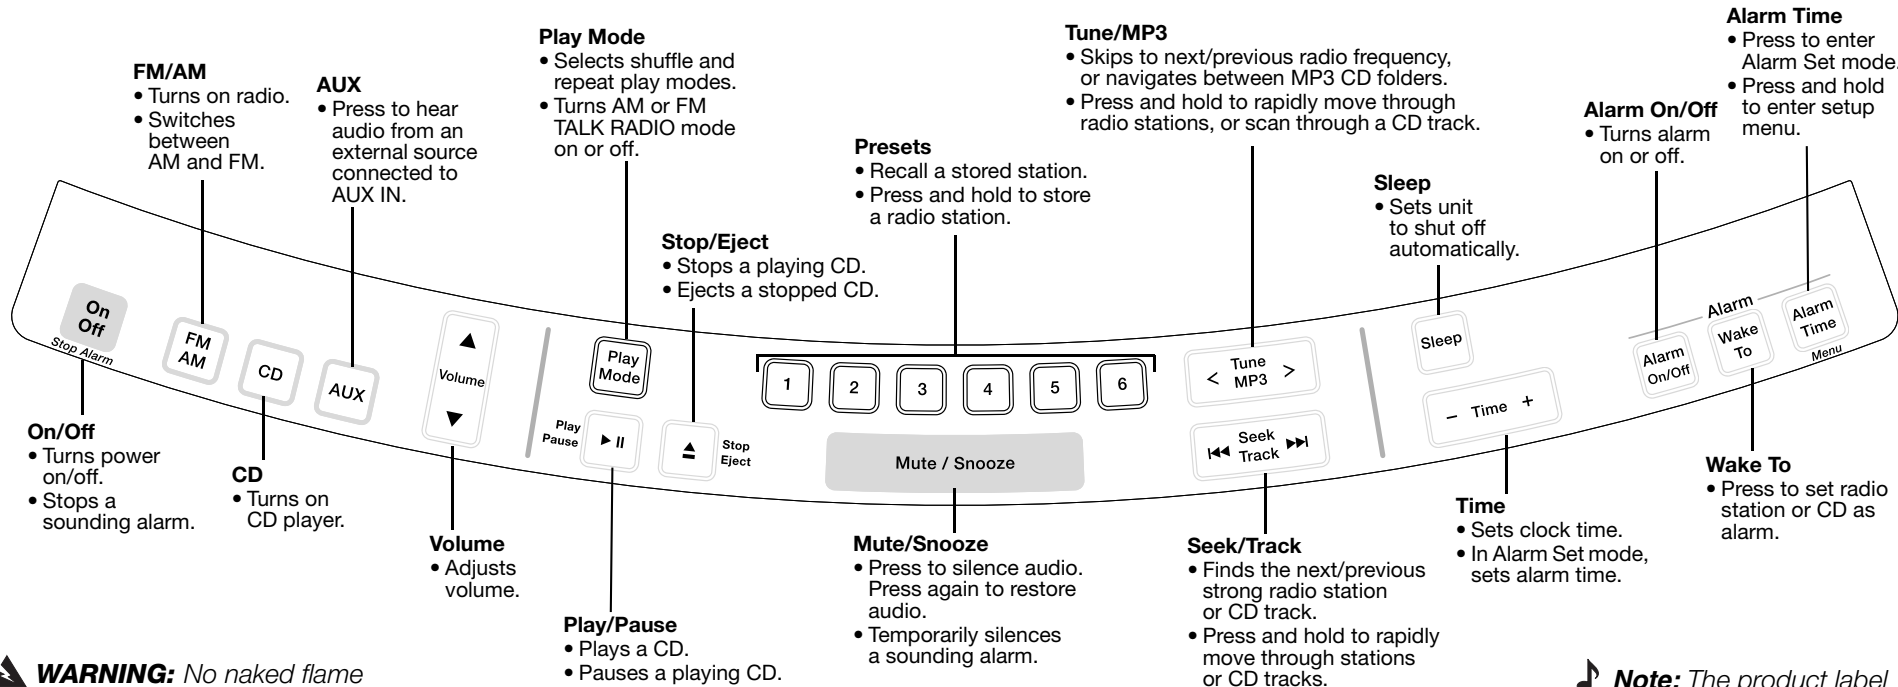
Play Mode
• Selects shuffle and repeat play modes.
• Turns AM or FM TALK RADIO mode on or off.

Tune/MP3
• Skips to next/previous radio frequency, or navigates between MP3 CD folders.
• Press and hold to rapidly move through radio stations, or scan through a CD track.

Alarm Time
• Press to enter Alarm Set mode.
• Press and hold to enter setup menu.

FM/AM
• Turns on radio.
• Switches between AM and FM.

AUX
• Press to hear audio from an external source connected to AUX IN.

Presets
• Recall a stored station.
• Press and hold to store a radio station.

Alarm On/Off
• Turns alarm on or off.

Sleep
• Sets unit to shut off automatically.

Stop/Eject
• Stops a playing CD.
• Ejects a stopped CD.

On Off
Stop Alarm
FM AM
CD
AUX
Volume
Play Mode
Play Pause
Stop Eject
1
2
3
4
5
6
Mute / Snooze
< Tune MP3 >
Seek Track
Sleep
– Time +
Alarm
Alarm On/Off
Wake To
Alarm Time
Menu

On/Off
• Turns power on/off.
• Stops a sounding alarm.

CD
• Turns on CD player.

Volume
• Adjusts volume.

Play/Pause
• Plays a CD.
• Pauses a playing CD.

Mute/Snooze
• Press to silence audio. Press again to restore audio.
• Temporarily silences a sounding alarm.

Seek/Track
• Finds the next/previous strong radio station or CD track.
• Press and hold to rapidly move through stations or CD tracks.

Time
• Sets clock time.
• In Alarm Set mode, sets alarm time.

Wake To
• Press to set radio station or CD as alarm.

WARNING: No naked flame

Note: The product label